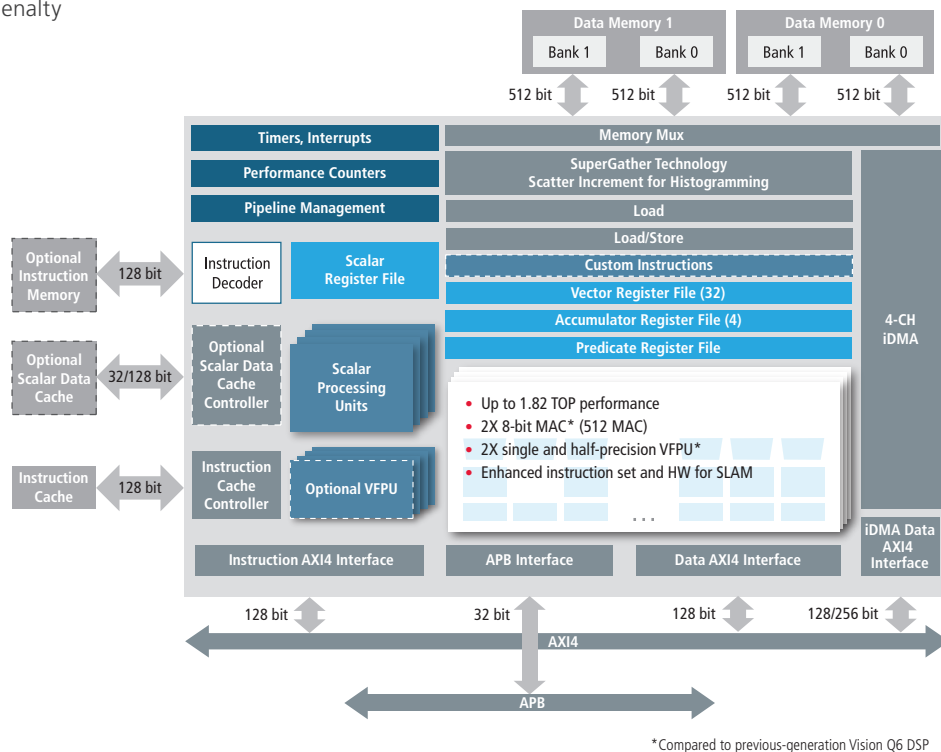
enalty

Data Memory 1
Bank 1
Bank 0

Data Memory 0
Bank 1
Bank 0

512 bit
512 bit
512 bit
512 bit

Timers, Interrupts
Performance Counters
Pipeline Management

Memory Mux
SuperGather Technology
Scatter Increment for Histogramming
Load
Load/Store
Custom Instructions
Vector Register File (32)
Accumulator Register File (4)
Predicate Register File

4-CH
iDMA

Optional Instruction Memory
128 bit
Instruction Decoder
Scalar Register File

Optional Scalar Data Cache
32/128 bit
Optional Scalar Data Cache Controller
Scalar Processing Units

Instruction Cache
128 bit
Instruction Cache Controller
Optional VFPU

• Up to 1.82 TOP performance
• 2X 8-bit MAC* (512 MAC)
• 2X single and half-precision VFPU*
• Enhanced instruction set and HW for SLAM
...

Instruction AXI4 Interface
APB Interface
Data AXI4 Interface
iDMA Data AXI4 Interface

128 bit
32 bit
128 bit
128/256 bit
AXI4
APB

*Compared to previous-generation Vision Q6 DSP